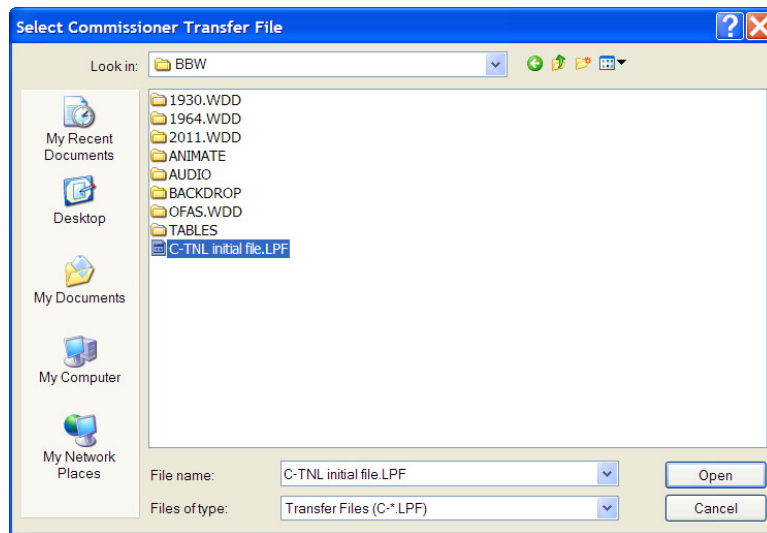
Select Commissioner Transfer File

Look in: BBW

My Recent Documents

Desktop

My Documents

My Computer

My Network Places

1930.WDD
1964.WDD
2011.WDD
ANIMATE
AUDIO
BACKDROP
OFAS.WDD
TABLES
C-TNL initial file.LPF

File name: C-TNL initial file.LPF

Files of type: Transfer Files (C-*.LPF)

Open

Cancel